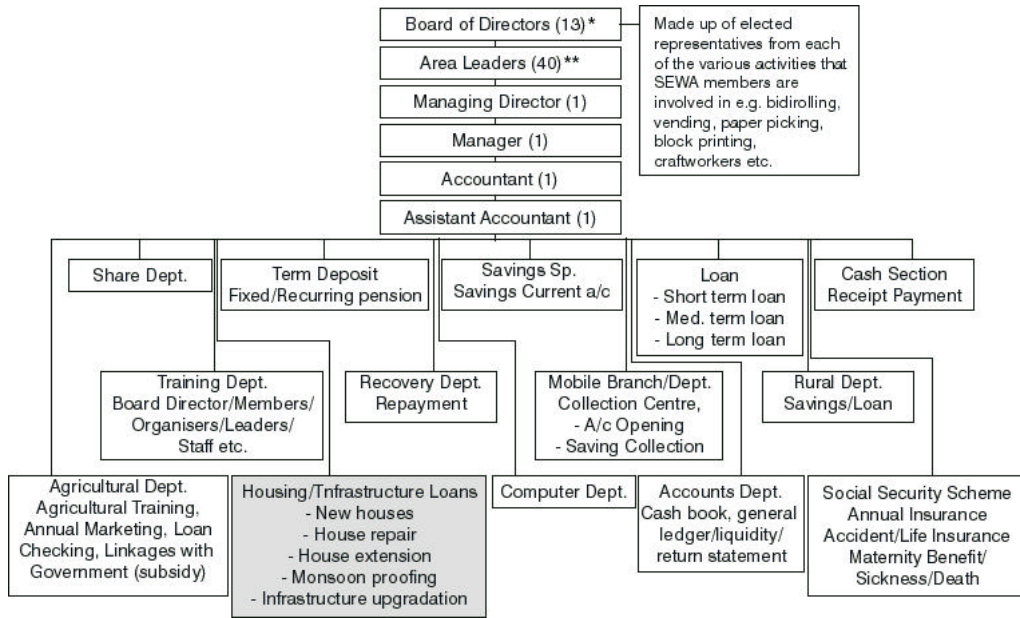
Board of Directors (13)*

Made up of elected representatives from each of the various activities that SEWA members are involved in e.g. bidirolling, vending, paper picking, block printing, craftworkers etc.

Area Leaders (40)**

Managing Director (1)

Manager (1)

Accountant (1)

Assistant Accountant (1)

Share Dept.

Term Deposit
Fixed/Recurring pension

Savings Sp.
Savings Current a/c

Loan
- Short term loan
- Med. term loan
- Long term loan

Cash Section
Receipt Payment

Training Dept.
Board Director/Members/ Organisers/Leaders/ Staff etc.

Recovery Dept.
Repayment

Mobile Branch/Dept.
Collection Centre,
- A/c Opening
- Saving Collection

Rural Dept.
Savings/Loan

Agricultural Dept.
Agricultural Training, Annual Marketing, Loan Checking, Linkages with Government (subsidy)

Housing/Tnfrastructure Loans
- New houses
- House repair
- House extension
- Monsoon proofing
- Infrastructure upgradation

Computer Dept.

Accounts Dept.
Cash book, general ledger/liquidity/ return statement

Social Security Scheme
Annual Insurance
Accident/Life Insurance
Maternity Benefit/ Sickness/Death